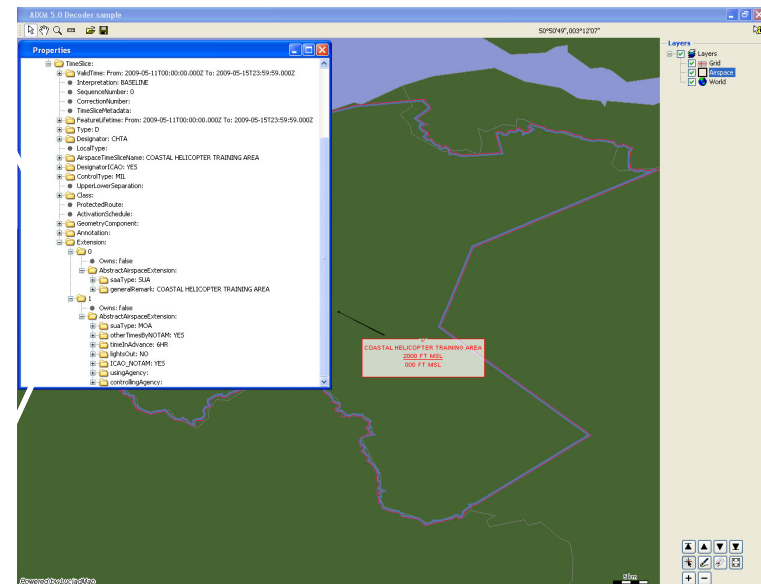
AIXM 5.0 Decoder sample

50°50'49",003°12'07"

Properties

TimeSlice:
ValidTime: From: 2009-05-11T00:00:00.000Z To: 2009-05-15T23:59:59.000Z
Interpretation: BASELINE
SequenceNumber: 0
CorrectionNumber:
TimeSliceMetadata:
FeatureLifetime: From: 2009-05-11T00:00:00.000Z To: 2009-05-15T23:59:59.000Z
Type: D
Designator: CHTA
LocalType:
AirspaceTimeSliceName: COASTAL HELICOPTER TRAINING AREA
DesignatorICAO: YES
ControlType: MIL
UpperLowerSeparation:
Class:
ProtectedRoute:
ActivationSchedule:
GeometryComponent:
Annotation:
Extension:
0
Owns: false
AbstractAirspaceExtension:
saaType: SUA
generalRemark: COASTAL HELICOPTER TRAINING AREA
1
Owns: false
AbstractAirspaceExtension:
suaType: MOA
otherTimesByNOTAM: YES
timeInAdvance: 6HR
lightsOut: NO
ICAO_NOTAM: YES
usingAgency:
controllingAgency:

Layers
Layers
Grid
Airspace
World

COASTAL HELICOPTER TRAINING AREA
2000 FT MSL
000 FT MSL

Powered by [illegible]
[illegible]